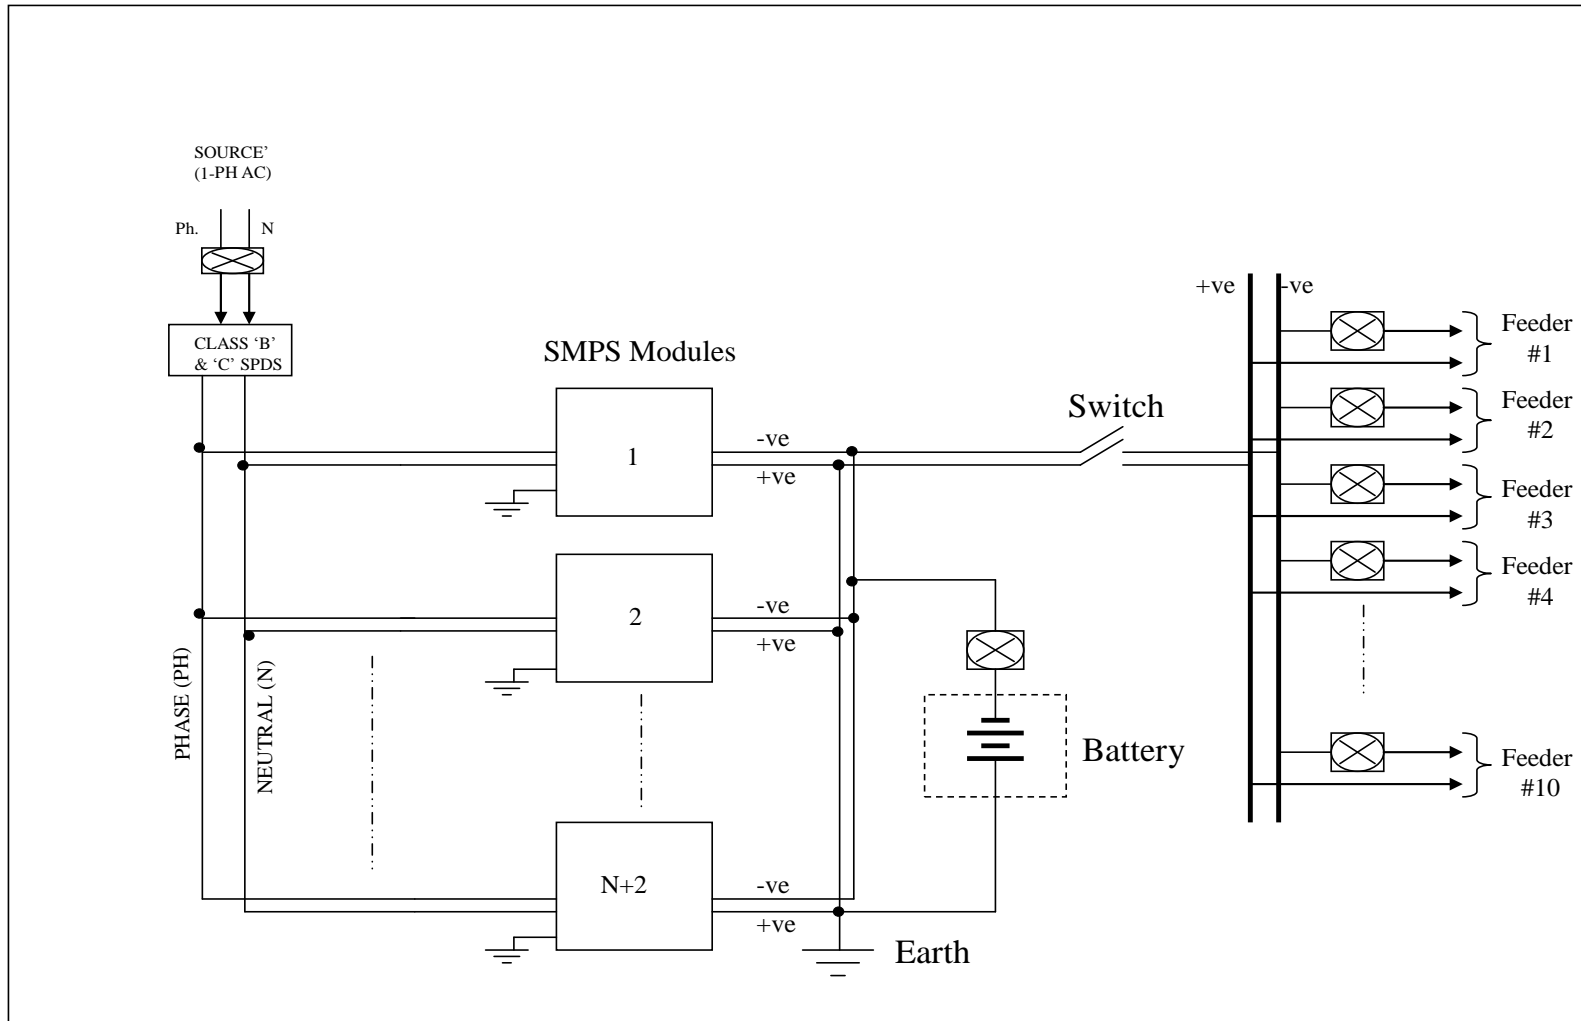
SOURCE'
(1-PH AC)

Ph.
N

CLASS 'B'
& 'C' SPDS

SMPS Modules

1
-ve
+ve

2
-ve
+ve

N+2
-ve
+ve

PHASE (PH)
NEUTRAL (N)

Switch

Battery

Earth

+ve
-ve

Feeder
#1
Feeder
#2
Feeder
#3
Feeder
#4
Feeder
#10